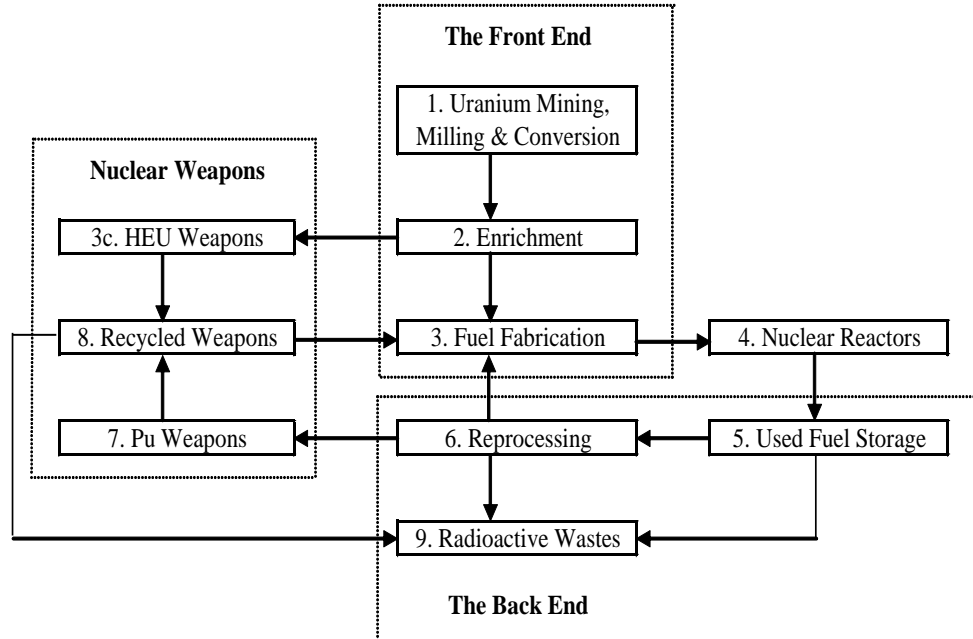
The Front End

1. Uranium Mining, Milling & Conversion

Nuclear Weapons

3c. HEU Weapons

2. Enrichment

8. Recycled Weapons

3. Fuel Fabrication

4. Nuclear Reactors

7. Pu Weapons

6. Reprocessing

5. Used Fuel Storage

9. Radioactive Wastes

The Back End